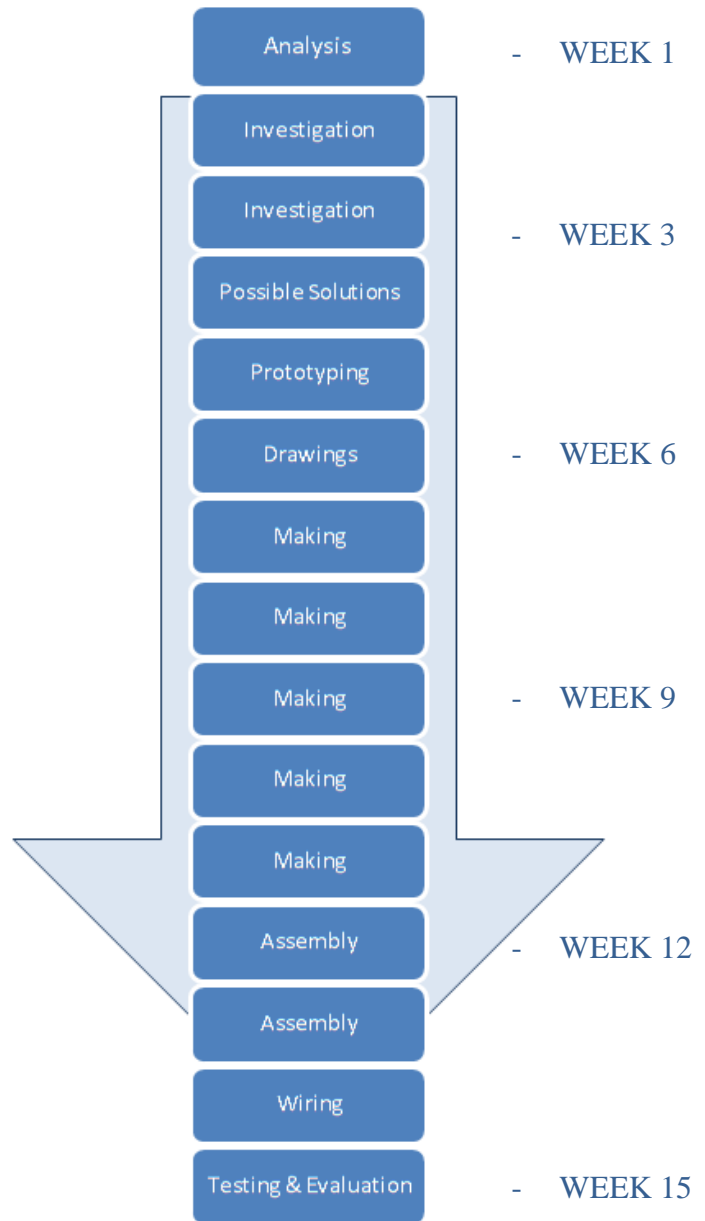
Analysis - WEEK 1

Investigation

Investigation - WEEK 3

Possible Solutions

Prototyping

Drawings - WEEK 6

Making

Making

Making - WEEK 9

Making

Making

Assembly - WEEK 12

Assembly

Wiring

Testing & Evaluation - WEEK 15